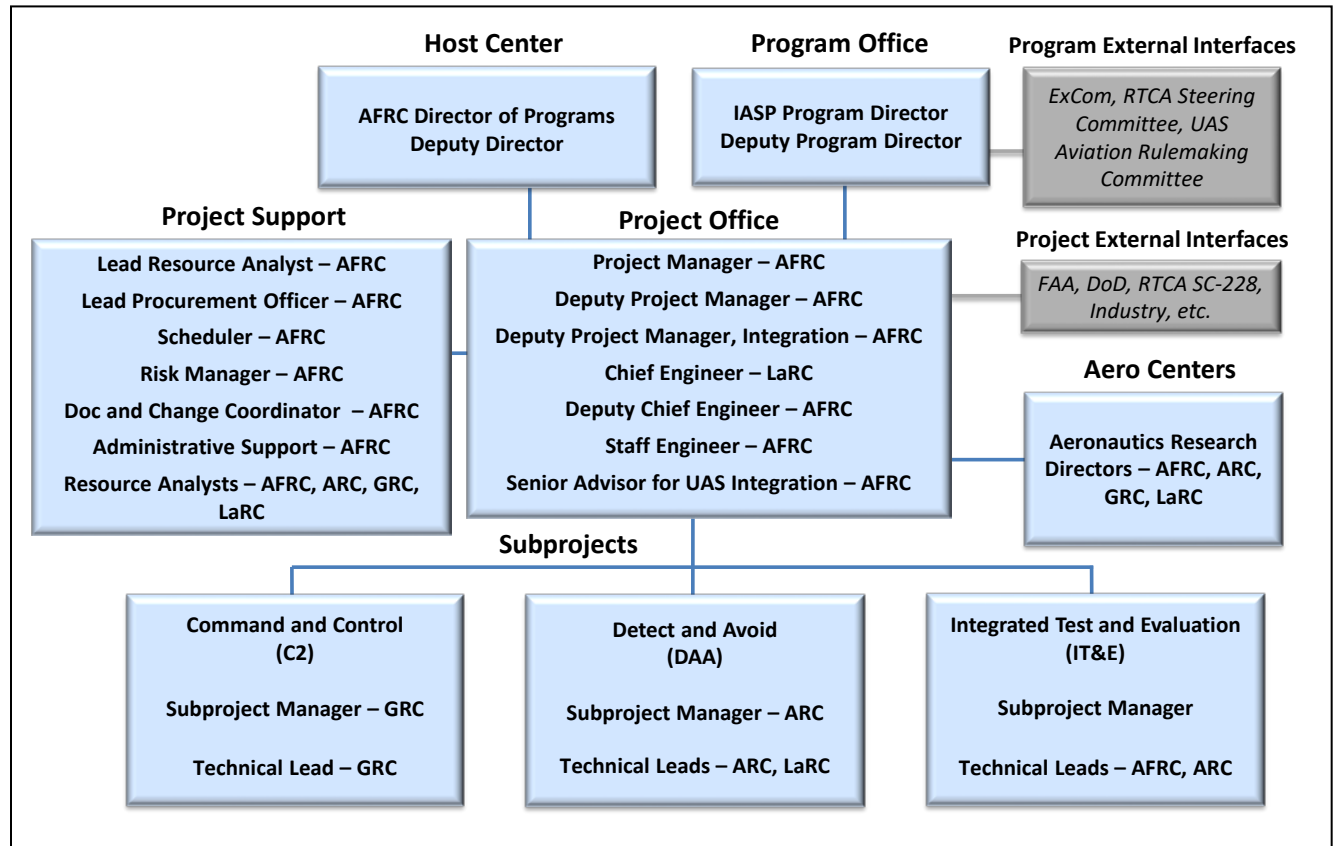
Host Center

AFRC Director of Programs
Deputy Director

Program Office

IASP Program Director
Deputy Program Director

Program External Interfaces

ExCom, RTCA Steering Committee, UAS Aviation Rulemaking Committee

Project Support

Lead Resource Analyst – AFRC
Lead Procurement Officer – AFRC
Scheduler – AFRC
Risk Manager – AFRC
Doc and Change Coordinator – AFRC
Administrative Support – AFRC
Resource Analysts – AFRC, ARC, GRC, LaRC

Project Office

Project Manager – AFRC
Deputy Project Manager – AFRC
Deputy Project Manager, Integration – AFRC
Chief Engineer – LaRC
Deputy Chief Engineer – AFRC
Staff Engineer – AFRC
Senior Advisor for UAS Integration – AFRC

Project External Interfaces

FAA, DoD, RTCA SC-228, Industry, etc.

Aero Centers

Aeronautics Research Directors – AFRC, ARC, GRC, LaRC

Subprojects

Command and Control
(C2)

Subproject Manager – GRC

Technical Lead – GRC

Detect and Avoid
(DAA)

Subproject Manager – ARC

Technical Leads – ARC, LaRC

Integrated Test and Evaluation
(IT&E)

Subproject Manager

Technical Leads – AFRC, ARC